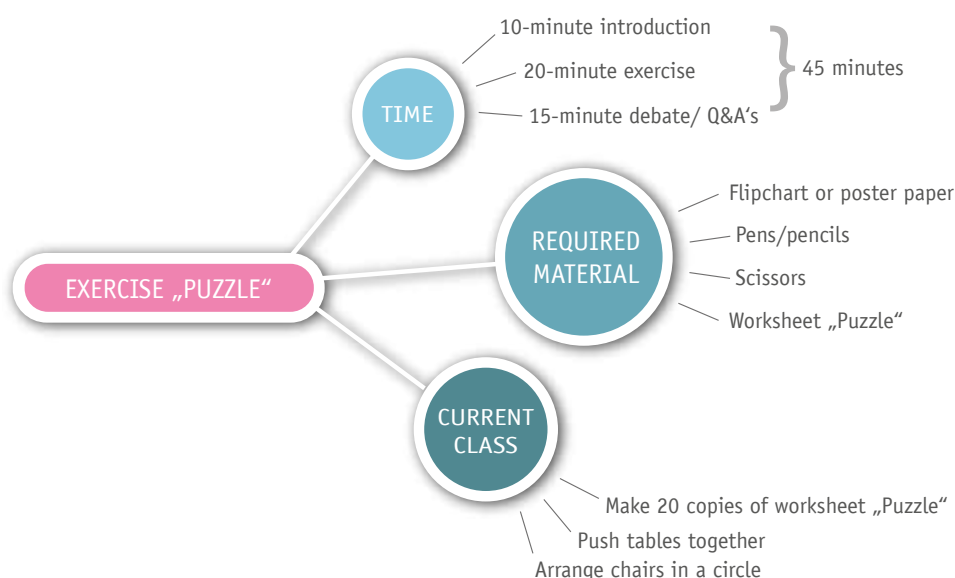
EXERCISE „PUZZLE“

TIME

10-minute introduction
20-minute exercise
15-minute debate/ Q&A‘s
45 minutes

REQUIRED MATERIAL

Flipchart or poster paper
Pens/pencils
Scissors
Worksheet „Puzzle“

CURRENT CLASS

Make 20 copies of worksheet „Puzzle“
Push tables together
Arrange chairs in a circle